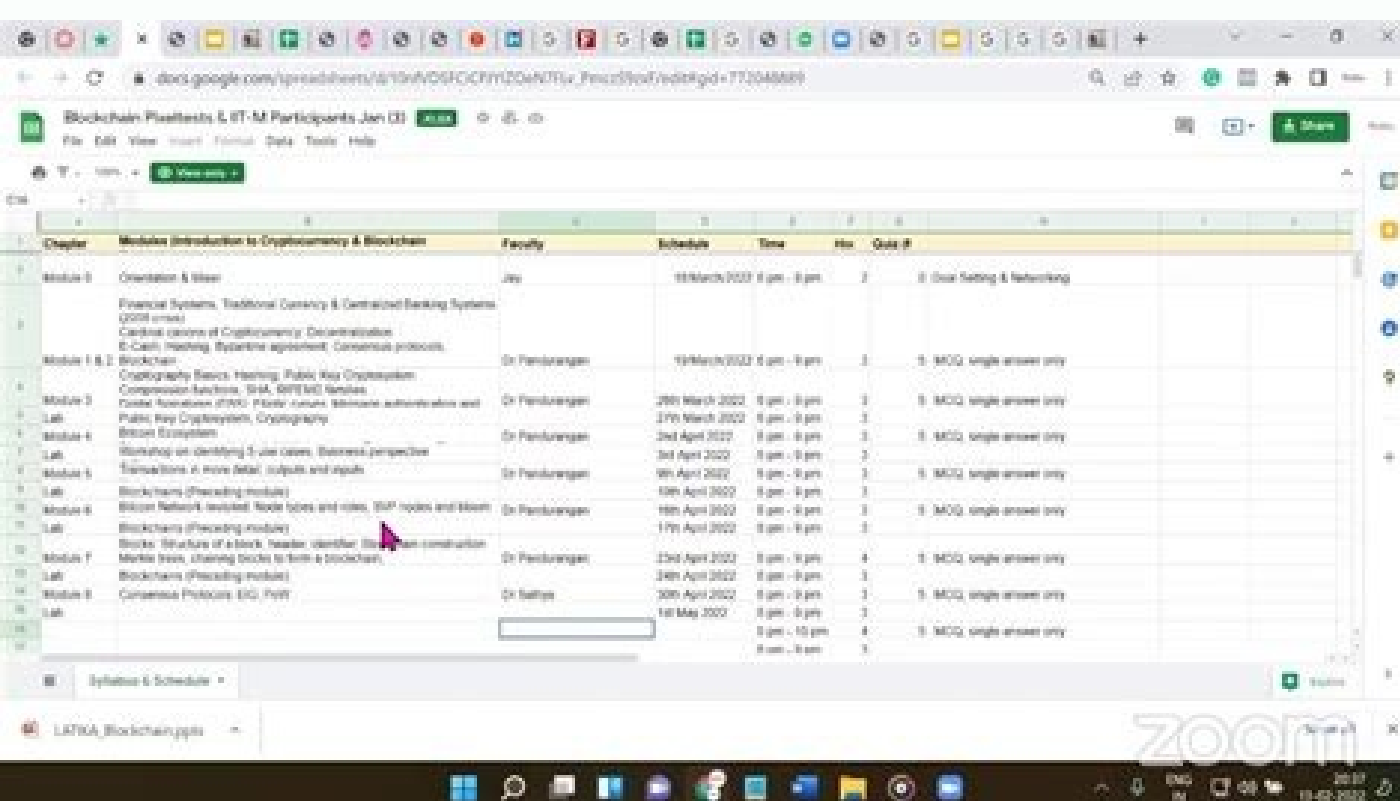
docs.google.com/spreadsheets/d/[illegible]/edit#gid=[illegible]

Blockchain Pixeltests & IIT-M Participants Jan (3)

File Edit View Insert Format Data Tools Help

View only

Share

| Chapter | Modules (Introduction to Cryptocurrency & Blockchain | Faculty | Schedule | Time | Hrs | Quiz # | |
|---|---|---|---|---|---|---|---|
| Module 0 | Orientation & Mixer | Jay | 19/March/2022 | 6 pm - 8 pm | 2 | 0 | Goal Setting & Networking |
| Module 1 & 2 | Financial Systems, Traditional Currency & Centralized Banking Systems (2008 crisis) Cardinal causes of Cryptocurrency: Decentralization E-Cash, Hashing, Byzantine agreement, Consensus protocols, Blockchain | Dr Pandurangan | 19/March/2022 | 6 pm - 9 pm | 3 | 5 | MCQ, single answer only |
| Module 3 | Cryptography Basics, Hashing, Public Key Cryptosystem Compression functions, SHA, RIPEMD families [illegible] | Dr Pandurangan | 26th March 2022 | 6 pm - 9 pm | 3 | 5 | MCQ, single answer only |
| Lab | Public Key Cryptosystem, Cryptography | | 27th March 2022 | 6 pm - 9 pm | 3 | | |
| Module 4 | Bitcoin Ecosystem | Dr Pandurangan | 2nd April 2022 | 6 pm - 9 pm | 3 | 5 | MCQ, single answer only |
| Lab | Workshop on identifying 5 use cases, Business perspective | | 3rd April 2022 | 6 pm - 9 pm | 3 | | |
| Module 5 | Transactions in more detail, outputs and inputs | Dr Pandurangan | 9th April 2022 | 6 pm - 9 pm | 3 | 5 | MCQ, single answer only |
| Lab | Blockchains (Preceding module) | | 10th April 2022 | 6 pm - 9 pm | 3 | | |
| Module 6 | Bitcoin Network revisited: Node types and roles, SVP nodes and bloom | Dr Pandurangan | 16th April 2022 | 6 pm - 9 pm | 3 | 5 | MCQ, single answer only |
| Lab | Blockchains (Preceding module) | | 17th April 2022 | 6 pm - 9 pm | 3 | | |
| Module 7 | Blocks: Structure of a block, header, identifier, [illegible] construction Merkle trees, chaining blocks to form a blockchain | Dr Pandurangan | 23rd April 2022 | 6 pm - 9 pm | 4 | 5 | MCQ, single answer only |
| Lab | Blockchains (Preceding module) | | 24th April 2022 | 6 pm - 9 pm | 3 | | |
| Module 8 | Consensus Protocols: DiD, PoW | Dr Sathya | 30th April 2022 | 6 pm - 9 pm | 3 | 5 | MCQ, single answer only |
| Lab | | | 1st May 2022 | 6 pm - 9 pm | 3 | | |
| | | | | 6 pm - 10 pm | 4 | 5 | MCQ, single answer only |

Syllabus & Schedule

Explore

LATIKA_Blockchain.pptx

zoom

ENG IN